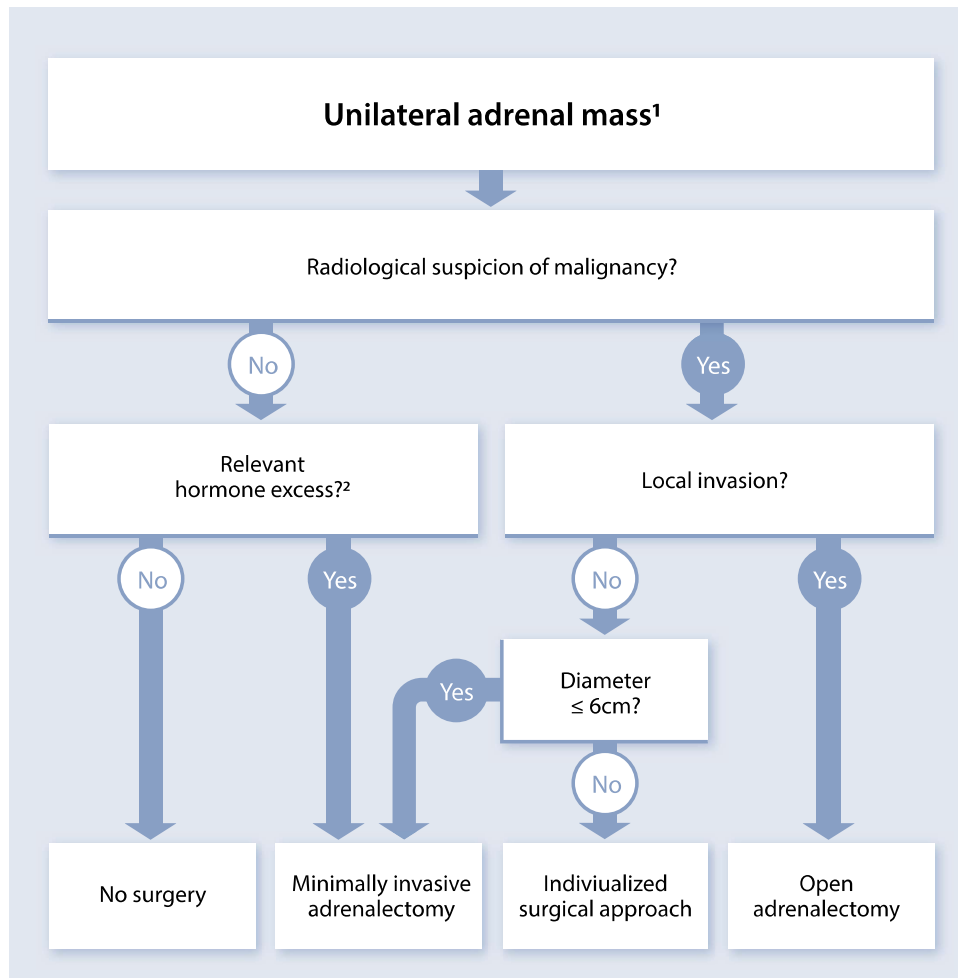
Unilateral adrenal mass¹

Radiological suspicion of malignancy?

No

Yes

Relevant hormone excess?²

Local invasion?

No

Yes

No

Yes

Yes

Diameter ≤ 6cm?

No

No surgery

Minimally invasive adrenalectomy

Indiviualized surgical approach

Open adrenalectomy